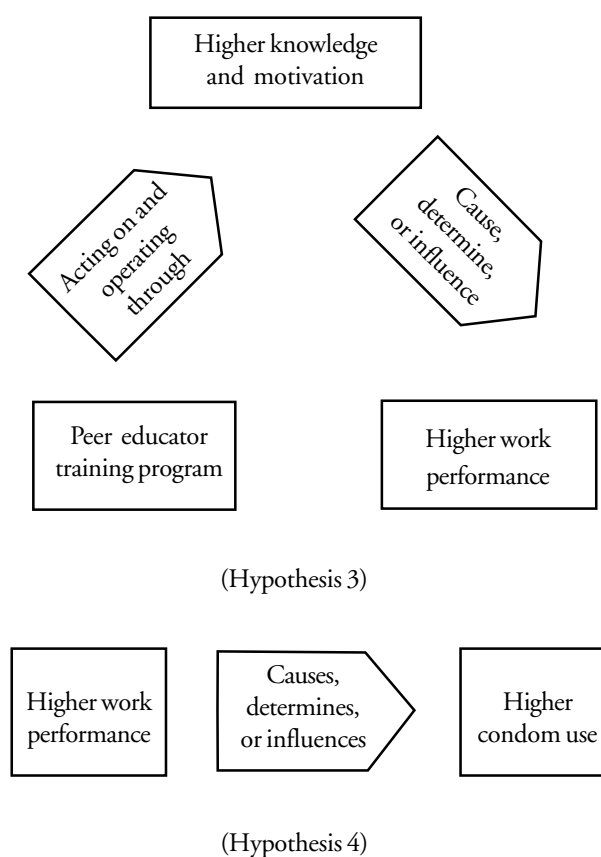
Higher knowledge and motivation

Acting on and operating through

Cause, determine, or influence

Peer educator training program

Higher work performance

(Hypothesis 3)

Higher work performance

Causes, determines, or influences

Higher condom use

(Hypothesis 4)